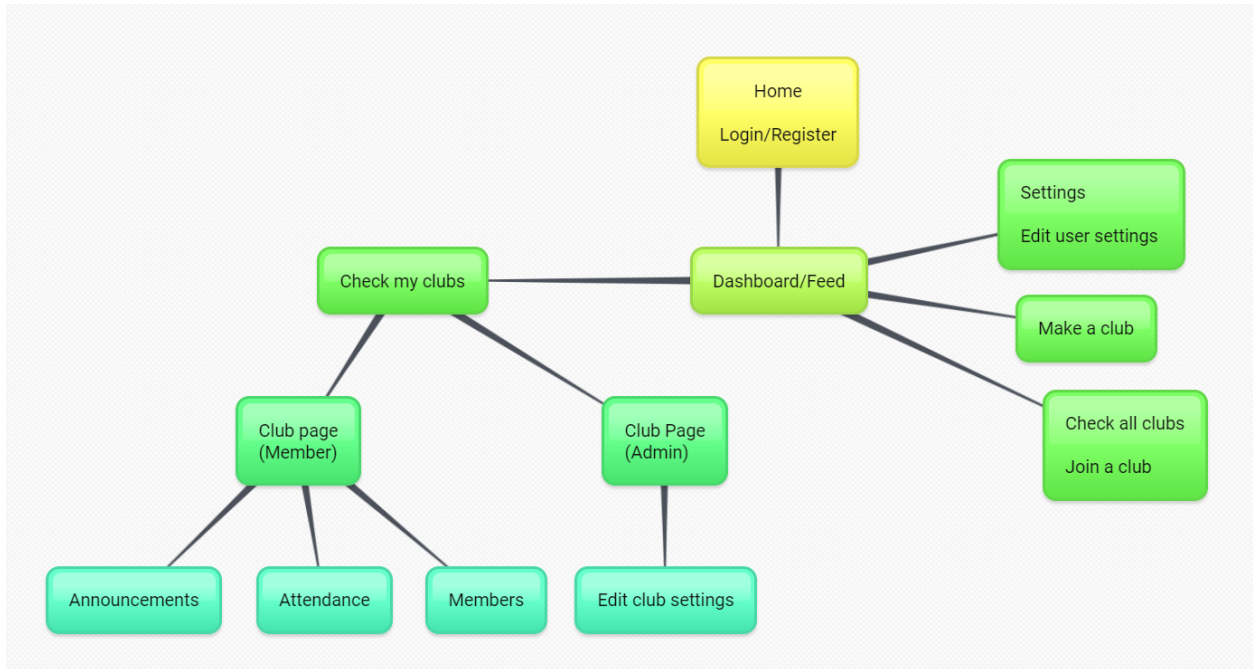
Home

Login/Register

Settings

Edit user settings

Check my clubs

Dashboard/Feed

Make a club

Club page
(Member)

Club Page
(Admin)

Check all clubs

Join a club

Announcements

Attendance

Members

Edit club settings